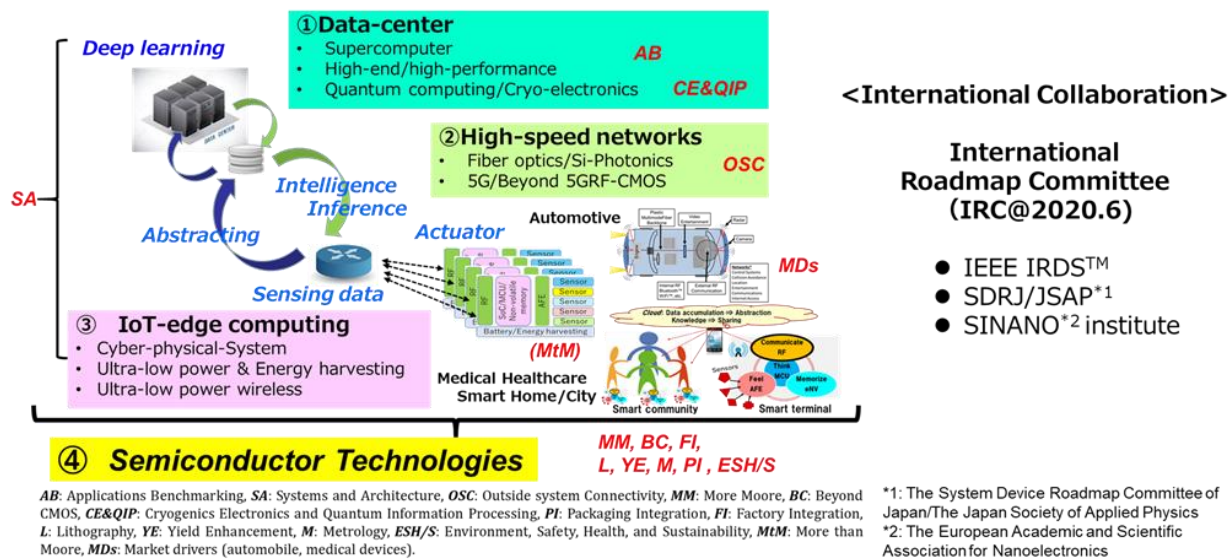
①Data-center
• Supercomputer
• High-end/high-performance
• Quantum computing/Cryo-electronics

AB

CE&QIP

Deep learning

②High-speed networks
• Fiber optics/Si-Photonics
• 5G/Beyond 5GRF-CMOS

OSC

SA

Intelligence Inference

Abstracting

Actuator

Sensing data

Automotive

MDs

Sensor
Sensor
Sensor
Sensor
Sensor
Sensor
SoC/MCU/ Non-volatile memory
AFE
Battery/Energy harvesting

Cloud: Data accumulation ⇒ Abstraction Knowledge ⇒ Sharing

③ IoT-edge computing
• Cyber-physical-System
• Ultra-low power & Energy harvesting
• Ultra-low power wireless

(MtM)

Medical Healthcare
Smart Home/City

Communicate RF
Think MCU
Feel AFE
Memorize eNV
Sensors

Smart community
Smart terminal

<International Collaboration>

International Roadmap Committee (IRC@2020.6)

● IEEE IRDS$^{TM}$
● SDRJ/JSAP$^{*1}$
● SINANO$^{*2}$ institute

④ Semiconductor Technologies

MM, BC, FI, L, YE, M, PI , ESH/S

AB: Applications Benchmarking, SA: Systems and Architecture, OSC: Outside system Connectivity, MM: More Moore, BC: Beyond CMOS, CE&QIP: Cryogenics Electronics and Quantum Information Processing, PI: Packaging Integration, FI: Factory Integration, L: Lithography, YE: Yield Enhancement, M: Metrology, ESH/S: Environment, Safety, Health, and Sustainability, MtM: More than Moore, MDs: Market drivers (automobile, medical devices).

*1: The System Device Roadmap Committee of Japan/The Japan Society of Applied Physics
*2: The European Academic and Scientific Association for Nanoelectronics